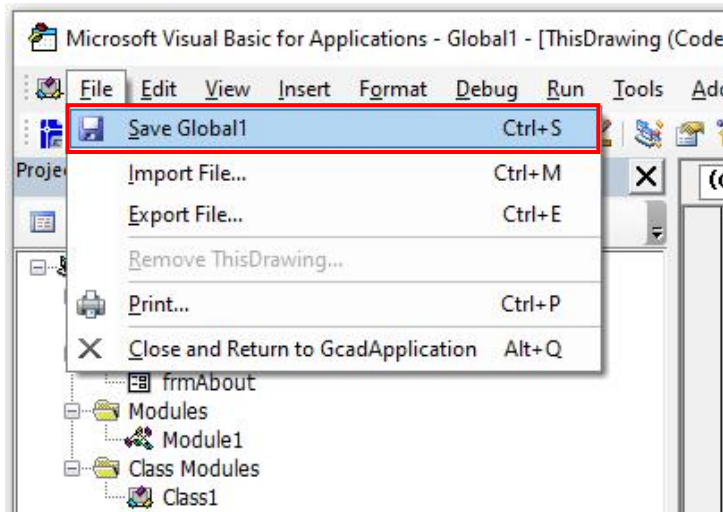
Microsoft Visual Basic for Applications - Global1 - [ThisDrawing (Code

File Edit View Insert Format Debug Run Tools Add

Save Global1 Ctrl+S
Import File... Ctrl+M
Export File... Ctrl+E
Remove ThisDrawing...
Print... Ctrl+P
Close and Return to GcadApplication Alt+Q

Proje

(G

frmAbout
Modules
Module1
Class Modules
Class1